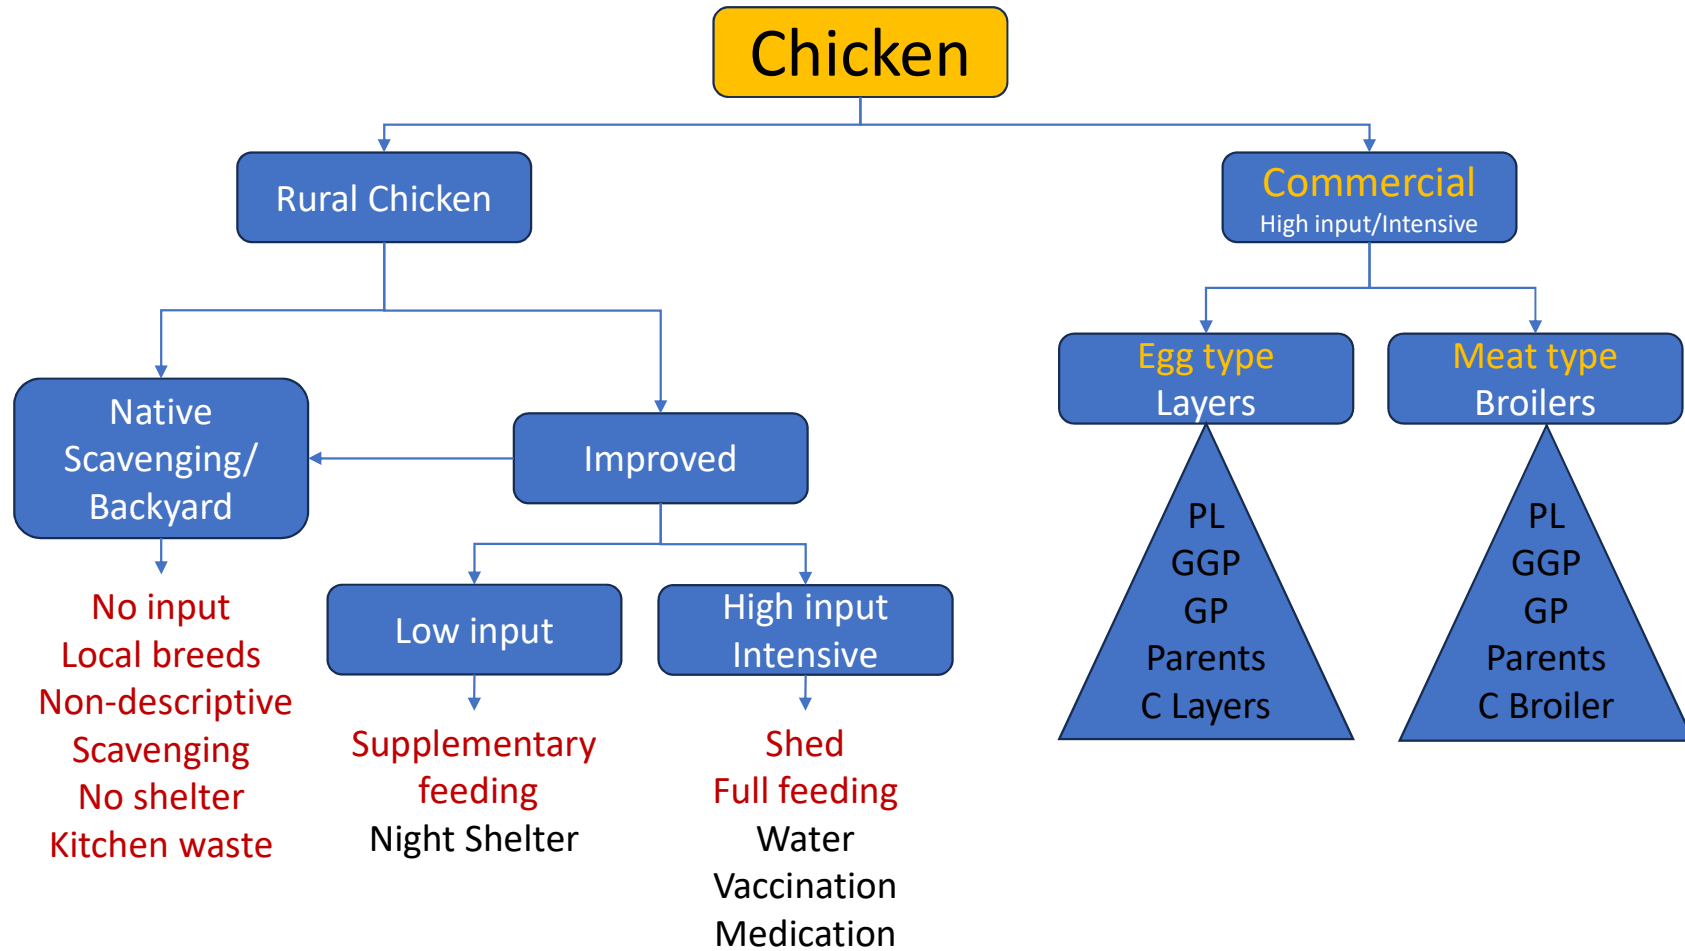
Chicken

Rural Chicken

Commercial
High input/Intensive

Native
Scavenging/
Backyard

Improved

No input
Local breeds
Non-descriptive
Scavenging
No shelter
Kitchen waste

Low input

Supplementary feeding
Night Shelter

High input
Intensive

Shed
Full feeding
Water
Vaccination
Medication

Egg type
Layers

PL
GGP
GP
Parents
C Layers

Meat type
Broilers

PL
GGP
GP
Parents
C Broiler